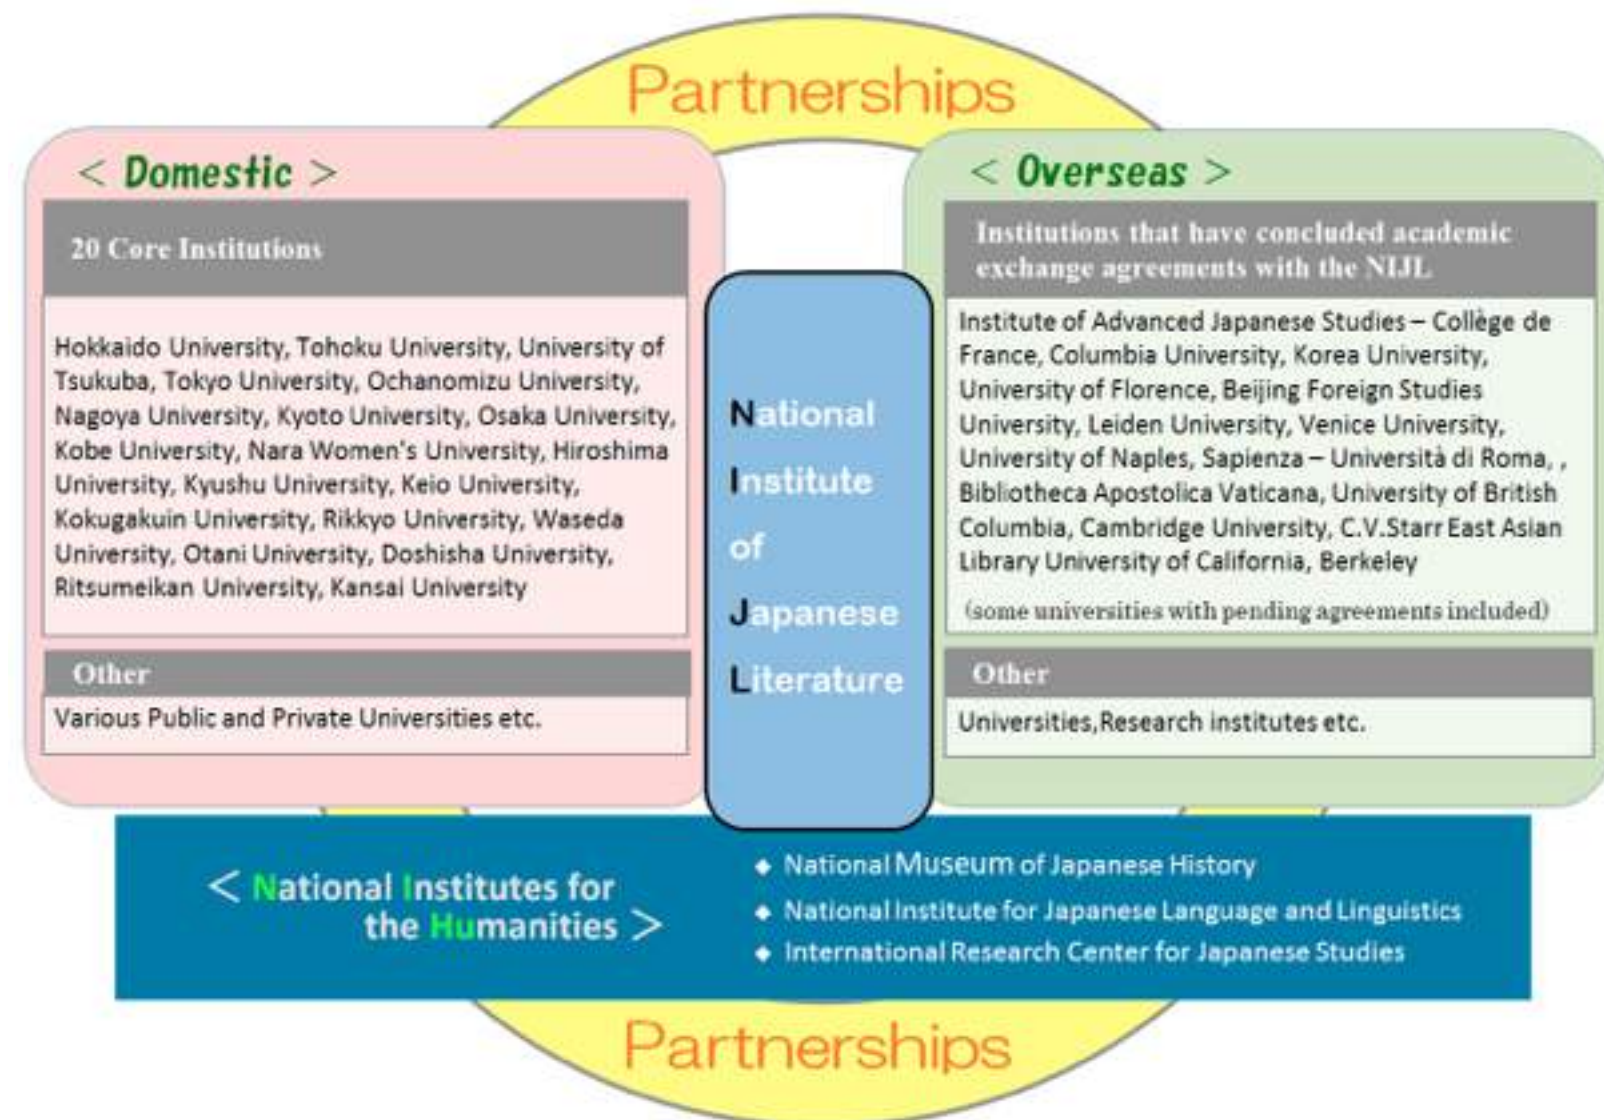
Partnerships

< Domestic >

20 Core Institutions

Hokkaido University, Tohoku University, University of Tsukuba, Tokyo University, Ochanomizu University, Nagoya University, Kyoto University, Osaka University, Kobe University, Nara Women's University, Hiroshima University, Kyushu University, Keio University, Kokugakuin University, Rikkyo University, Waseda University, Otani University, Doshisha University, Ritsumeikan University, Kansai University

Other

Various Public and Private Universities etc.

National
Institute
of
Japanese
Literature

< Overseas >

Institutions that have concluded academic exchange agreements with the NIJL

Institute of Advanced Japanese Studies – Collège de France, Columbia University, Korea University, University of Florence, Beijing Foreign Studies University, Leiden University, Venice University, University of Naples, Sapienza – Università di Roma, , Bibliotheca Apostolica Vaticana, University of British Columbia, Cambridge University, C.V.Starr East Asian Library University of California, Berkeley

(some universities with pending agreements included)

Other

Universities,Research institutes etc.

< National Institutes for the Humanities >

◆ National Museum of Japanese History
◆ National Institute for Japanese Language and Linguistics
◆ International Research Center for Japanese Studies

Partnerships